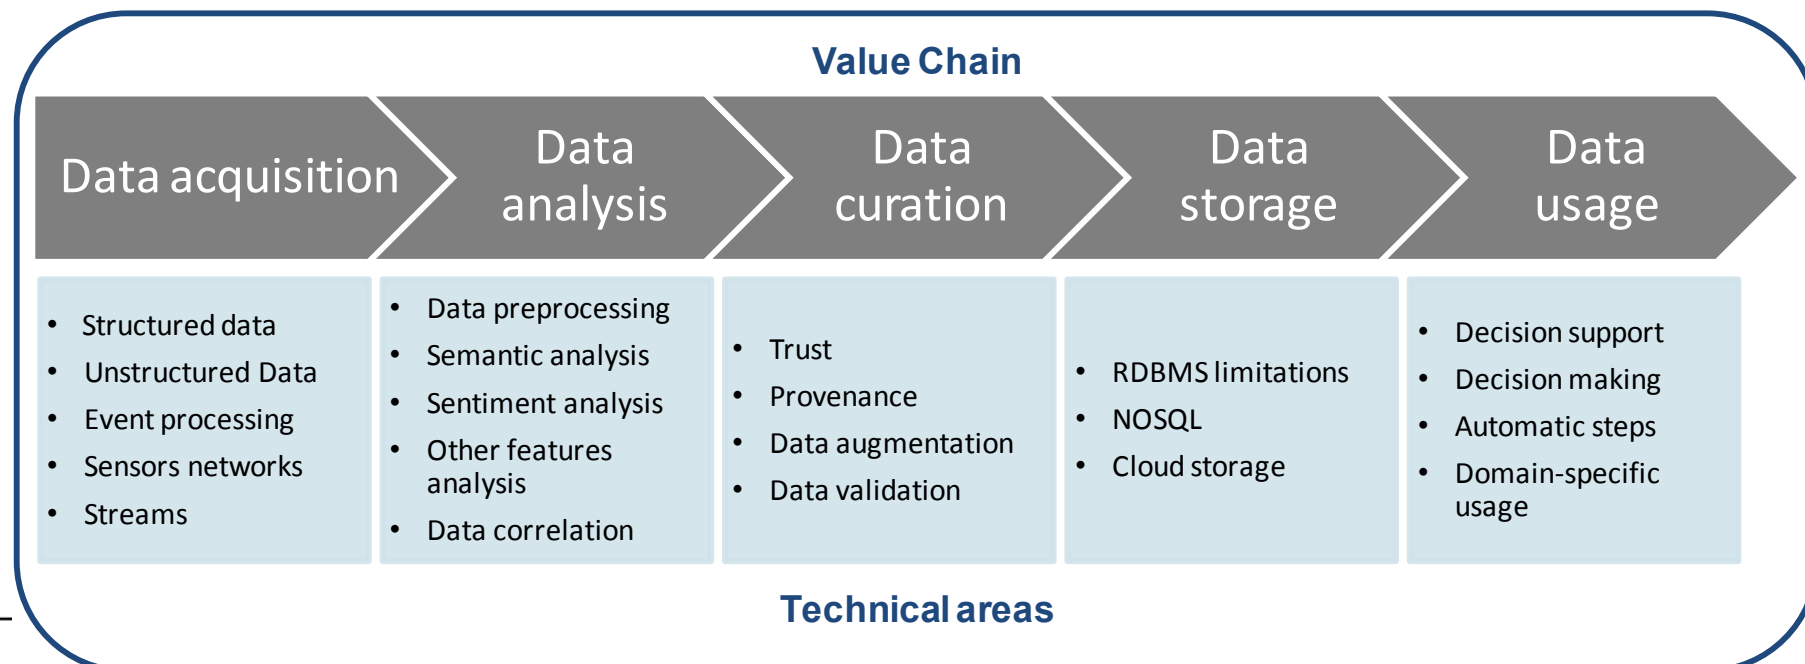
Value Chain

Data acquisition

Data analysis

Data curation

Data storage

Data usage

- Structured data
- Unstructured Data
- Event processing
- Sensors networks
- Streams

- Data preprocessing
- Semantic analysis
- Sentiment analysis
- Other features analysis
- Data correlation

- Trust
- Provenance
- Data augmentation
- Data validation

- RDBMS limitations
- NOSQL
- Cloud storage

- Decision support
- Decision making
- Automatic steps
- Domain-specific usage

Technical areas